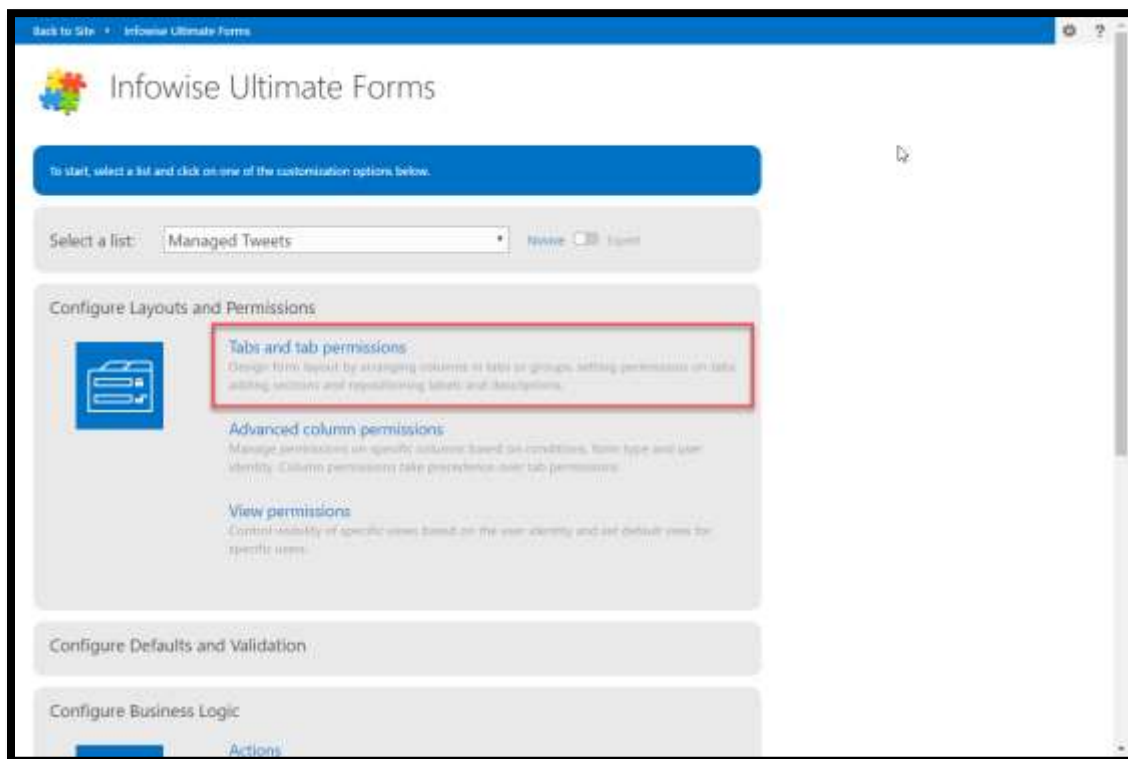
Back to Site • Infowise Ultimate Forms

Infowise Ultimate Forms

To start, select a list and click on one of the customization options below.

Select a list: Managed Tweets

Novice Expert

Configure Layouts and Permissions

Tabs and tab permissions

Design form layout by arranging columns in tabs or groups, setting permissions on tabs, adding sections and repositioning labels and descriptions.

Advanced column permissions

Manage permissions on specific columns based on conditions, form type and user identity. Column permissions take precedence over tab permissions.

View permissions

Control visibility of specific views based on the user identity and set default view for specific users.

Configure Defaults and Validation

Configure Business Logic

Actions